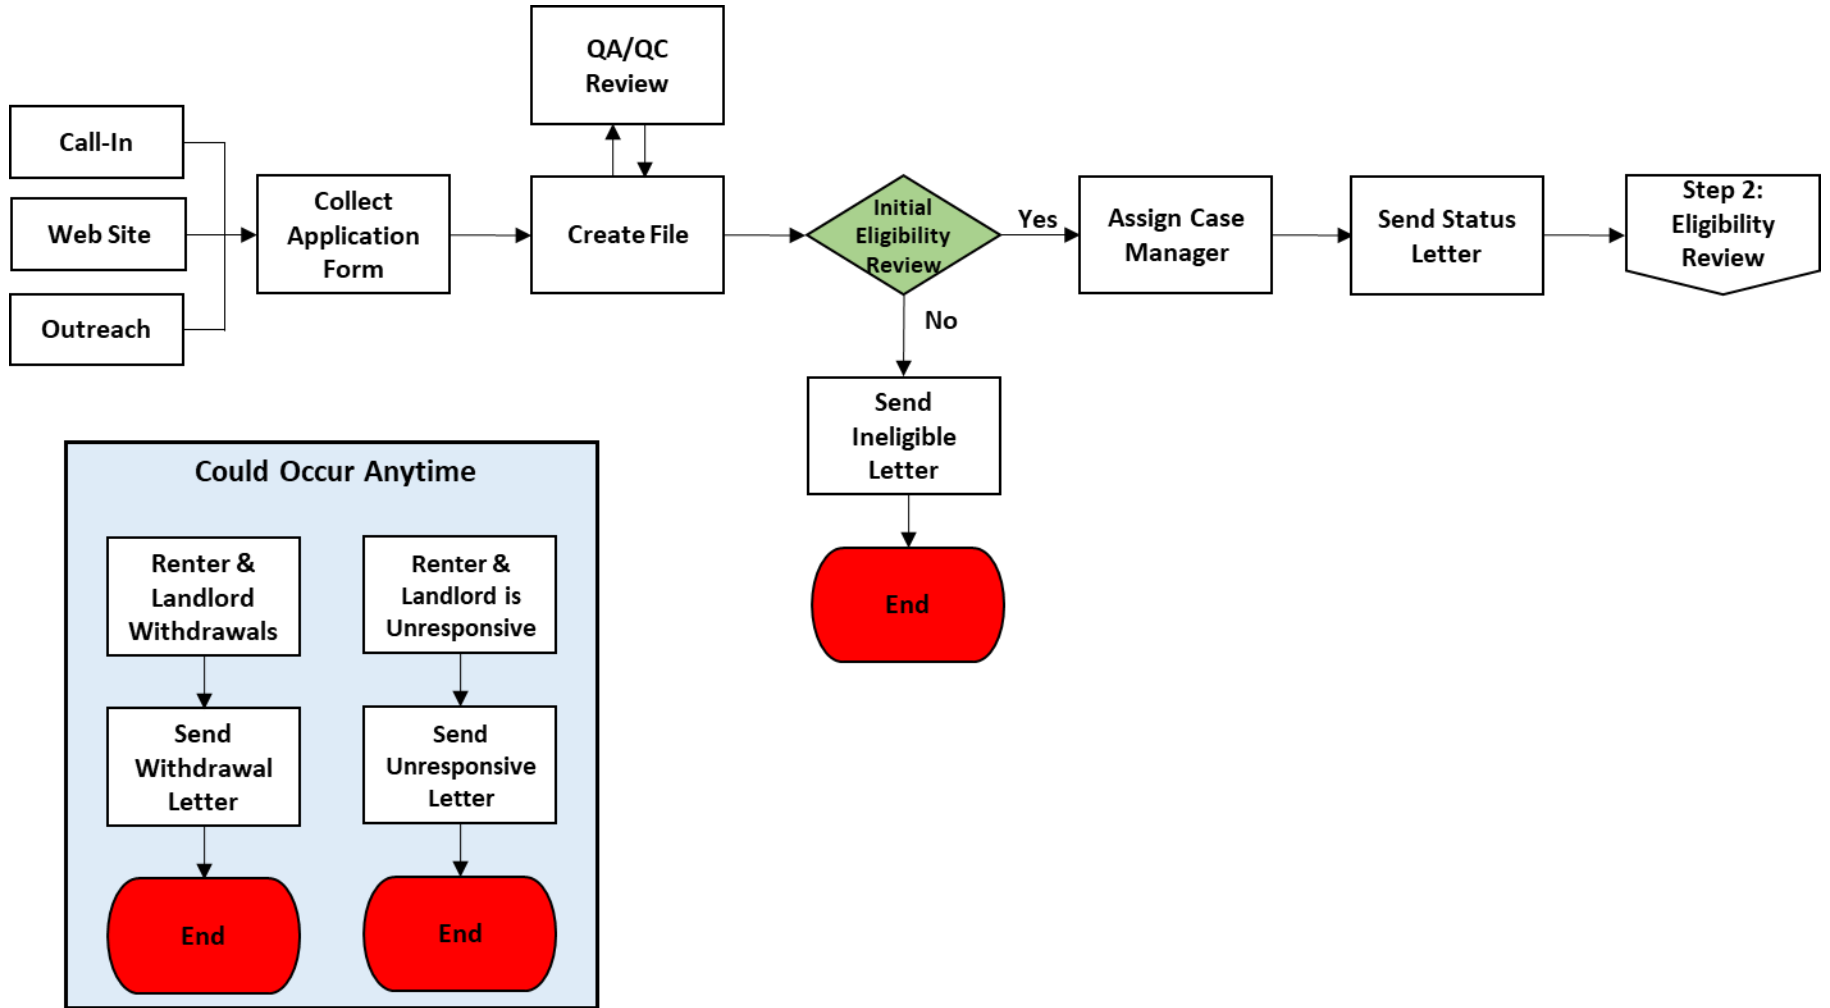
Call-In

Web Site

Outreach

Collect Application Form

QA/QC Review

Create File

Initial Eligibility Review

Yes

Assign Case Manager

Send Status Letter

Step 2: Eligibility Review

No

Send Ineligible Letter

End

Could Occur Anytime

Renter & Landlord Withdrawals

Send Withdrawal Letter

End

Renter & Landlord is Unresponsive

Send Unresponsive Letter

End